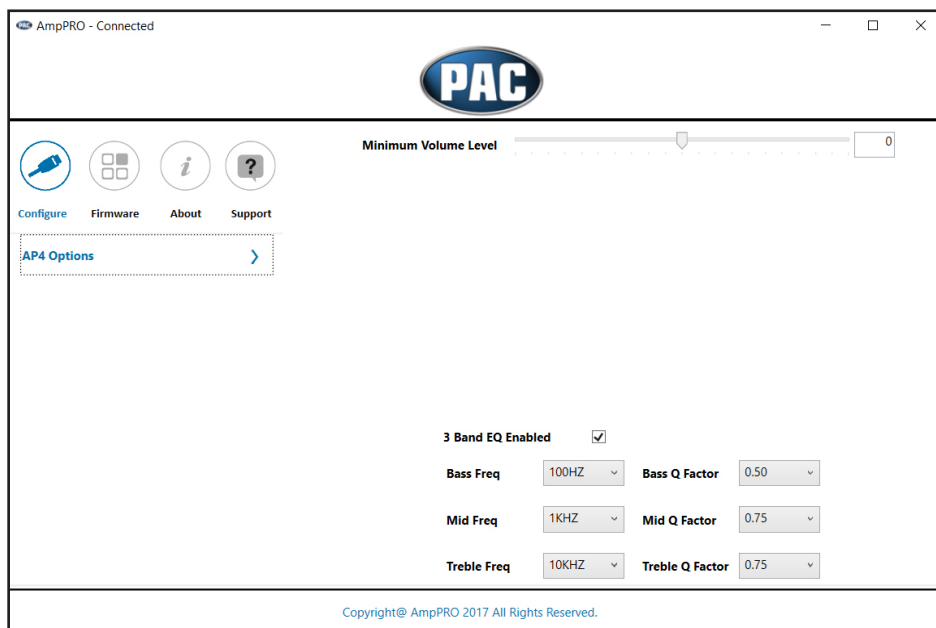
PAC AmpPRO - Connected

PAC

Configure
Firmware
About
Support

AP4 Options ❯

Minimum Volume Level
0

3 Band EQ Enabled ✓

Bass Freq 100HZ
Bass Q Factor 0.50

Mid Freq 1KHZ
Mid Q Factor 0.75

Treble Freq 10KHZ
Treble Q Factor 0.75

Copyright@ AmpPRO 2017 All Rights Reserved.